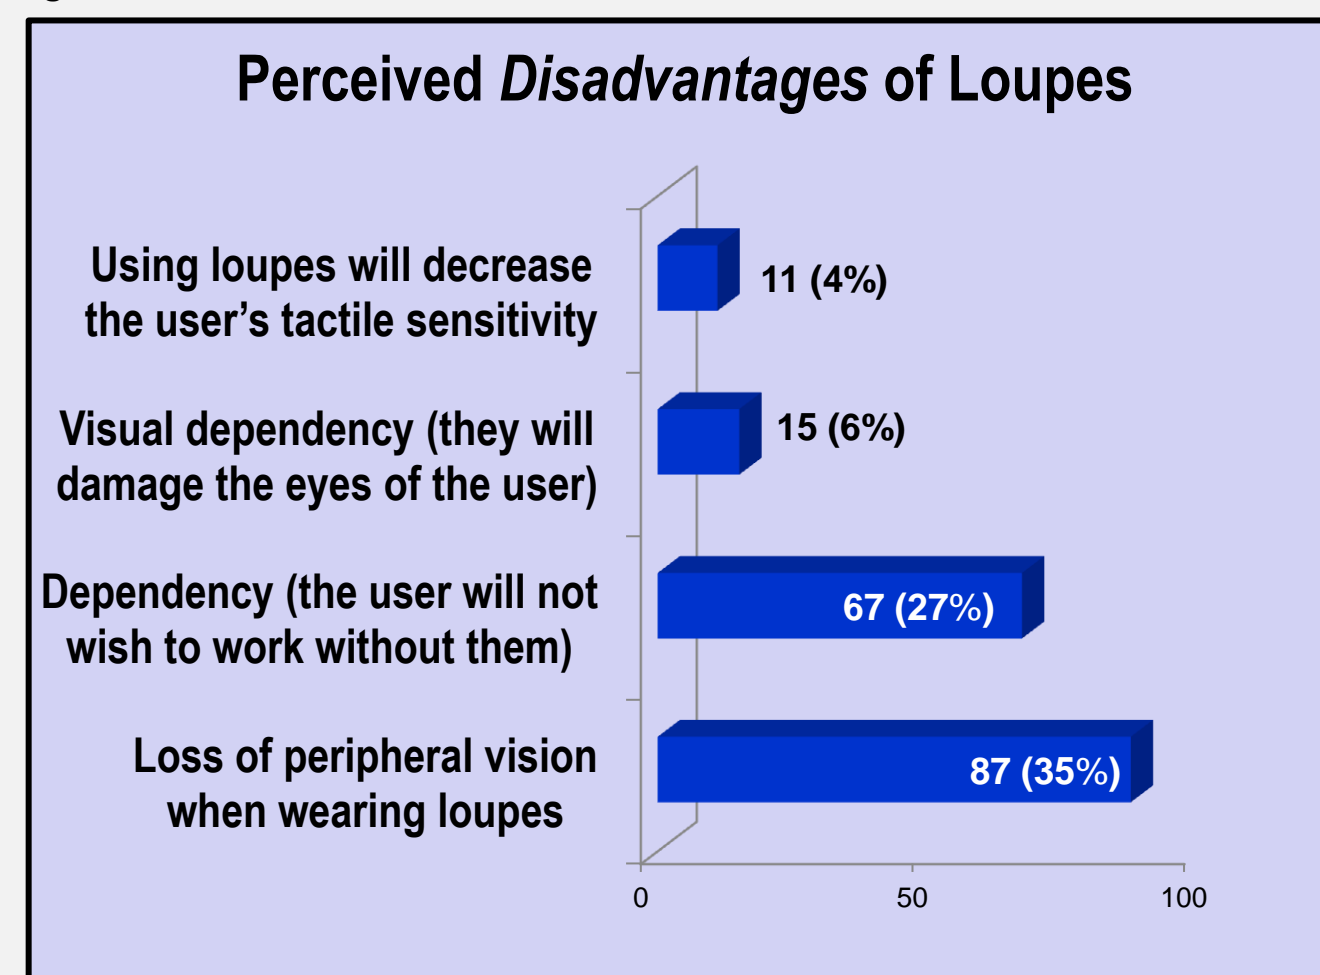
Perceived *Disadvantages* of Loupes

Using loupes will decrease the user's tactile sensitivity

11 (4%)

Visual dependency (they will damage the eyes of the user)

15 (6%)

Dependency (the user will not wish to work without them)

67 (27%)

Loss of peripheral vision when wearing loupes

87 (35%)

0

50

100